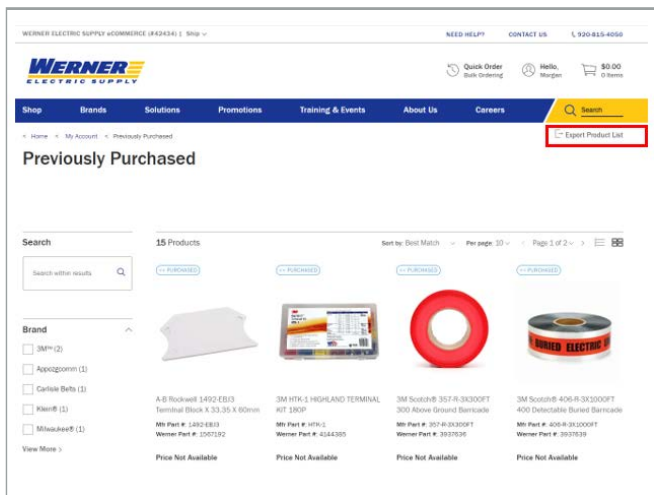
WERNER ELECTRIC SUPPLY eCOMMERCE (#43434) | Ship

NEED HELP? CONTACT US 920-815-4050

WERNER ELECTRIC SUPPLY

Quick Order Bulk Ordering

Hello, Morgan

$0.00 0 Items

Shop Brands Solutions Promotions Training & Events About Us Careers Search

Home > My Account > Previously Purchased

Export Product List

Previously Purchased

Search

Search within results

15 Products

Sort by: Best Match

Per page: 10

Page 1 of 2

Brand

3M™ (2)

Appozgoomm (1)

Carlisle Belts (1)

Klein® (1)

Milwaukee® (1)

View More

PURCHASED

A-B Rockwell 1492-EBJ3 Terminal Block X 33.35 X 60mm

Mfr Part #: 1492-EBJ3
Werner Part #: 1567192

Price Not Available

PURCHASED

3M HTK-1 HIGHLAND TERMINAL KIT 180P

Mfr Part #: HTK-1
Werner Part #: 4144385

Price Not Available

PURCHASED

3M Scotch® 357-R-3X300FT 300 Above Ground Barricade

Mfr Part #: 357-R-3X300FT
Werner Part #: 3937636

Price Not Available

PURCHASED

BURIED ELECTRIC

3M Scotch® 406-R-3X1000FT 400 Detectable Buried Barricade

Mfr Part #: 406-R-3X1000FT
Werner Part #: 3937639

Price Not Available